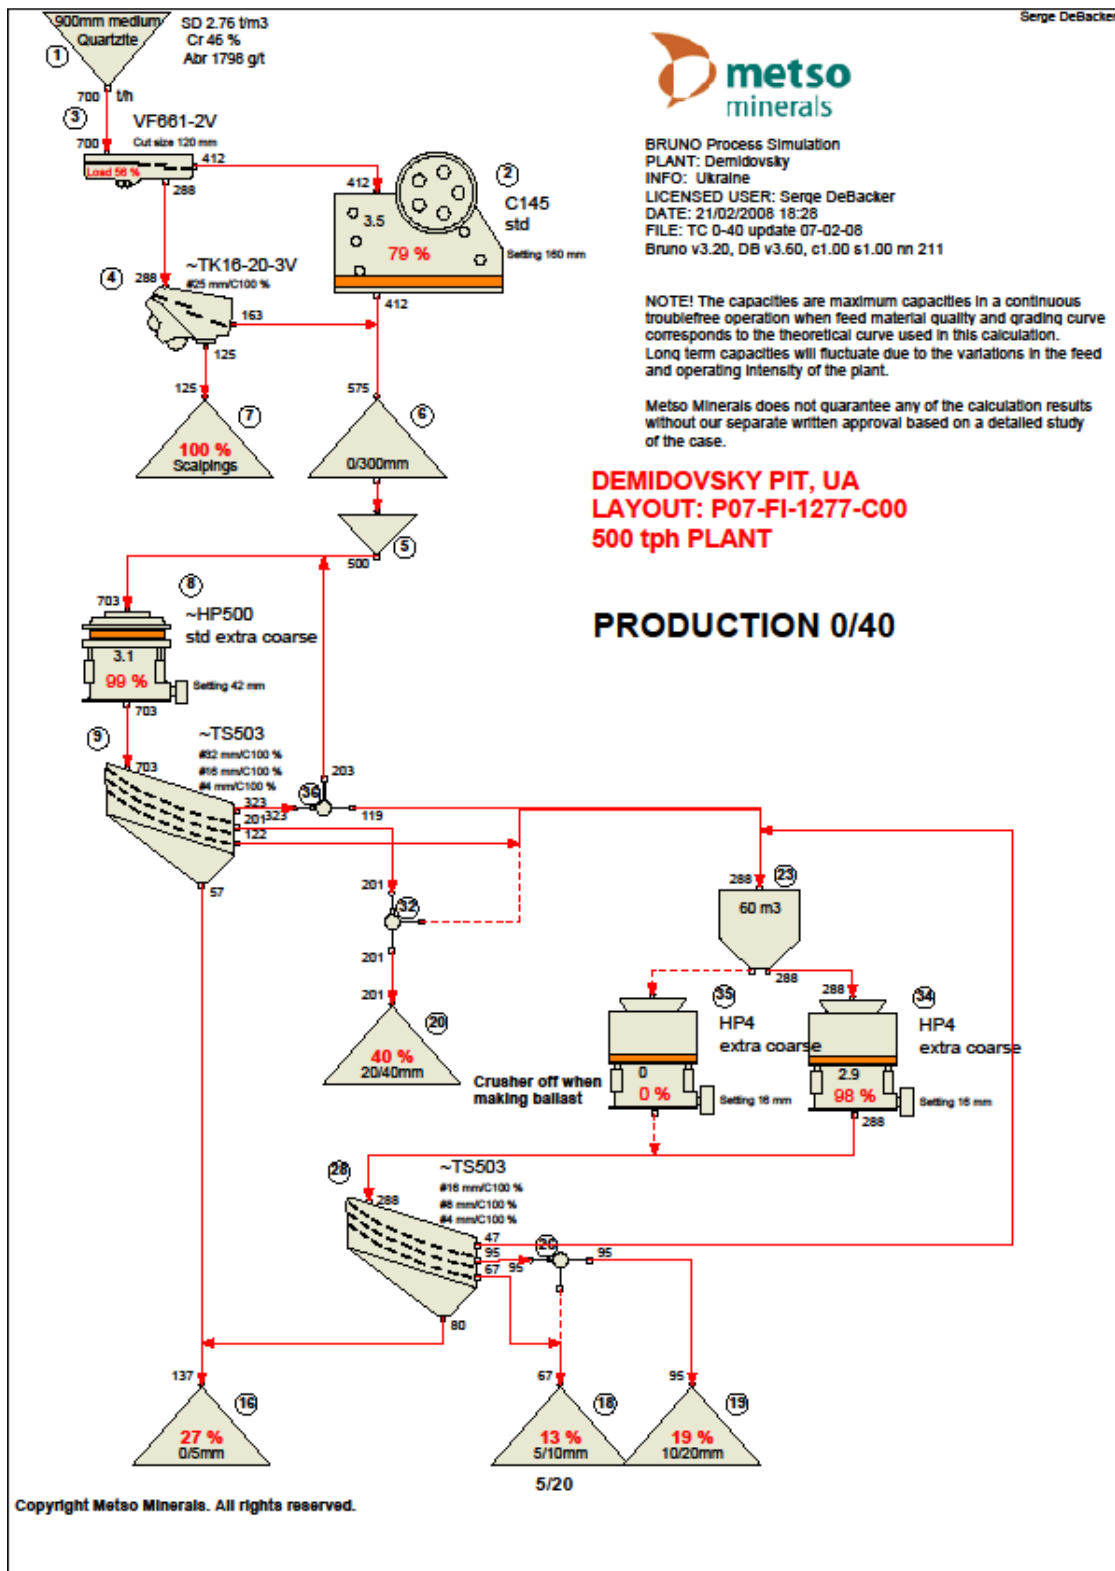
Serge DeBacker

900mm medium Quartzite
SD 2.76 t/m3
Cr 46 %
Abr 1796 g/t
1
700 t/h
3
VF661-2V
700
Cut size 120 mm
412
Load 56 %
288
412
2
3.5
C145
std
79 %
Setting 160 mm
412
4
288
~TK16-20-3V
#25 mm/C100 %
163
125
125
575
7
6
100 %
Scalpings
0/300mm
5
500
8
703
~HP500
std extra coarse
3.1
99 %
Setting 42 mm
703
9
~TS503
703
#32 mm/C100 %
#16 mm/C100 %
#4 mm/C100 %
323
203
36
201
323
119
122
57
201
32
201
201
20
40 %
20/40mm
288
23
60 m3
288
288
35
34
HP4
extra coarse
HP4
extra coarse
Crusher off when making ballast
0
0 %
Setting 16 mm
2.9
98 %
Setting 16 mm
288
28
~TS503
#16 mm/C100 %
#8 mm/C100 %
#4 mm/C100 %
288
47
95
67
95
29
95
80
137
16
27 %
0/5mm
67
18
13 %
5/10mm
95
19
19 %
10/20mm
5/20

metso minerals

BRUNO Process Simulation
PLANT: Demidovsky
INFO: Ukraine
LICENSED USER: Serge DeBacker
DATE: 21/02/2008 18:28
FILE: TC 0-40 update 07-02-08
Bruno v3.20, DB v3.60, c1.00 s1.00 nn 211

NOTE! The capacities are maximum capacities in a continuous troublefree operation when feed material quality and grading curve corresponds to the theoretical curve used in this calculation. Long term capacities will fluctuate due to the variations in the feed and operating intensity of the plant.

Metso Minerals does not guarantee any of the calculation results without our separate written approval based on a detailed study of the case.

DEMIDOVSKY PIT, UA
LAYOUT: P07-FI-1277-C00
500 tph PLANT

PRODUCTION 0/40

Copyright Metso Minerals. All rights reserved.